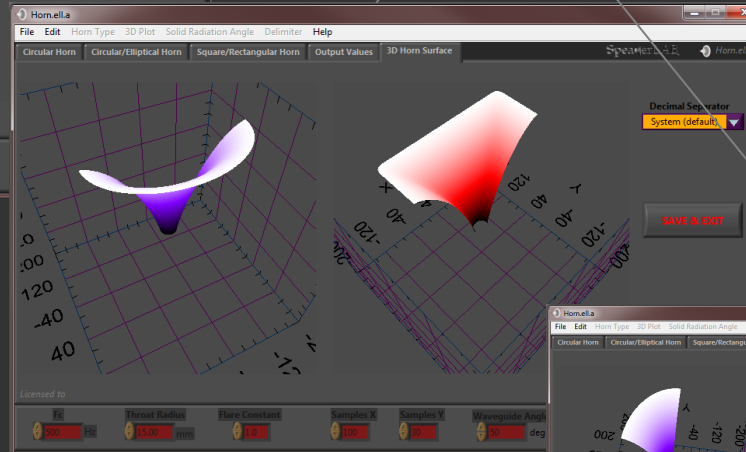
Horn.ell.a

File Edit Horn Type 3D Plot Solid Radiation Angle Delimiter Help

Circular Horn | Circular/Elliptical Horn | Square/Rectangular Horn | Output Values | 3D Horn Surface

SpeakerLAB

Horn.ell.a

Decimal Separator

System (default)

SAVE & EXIT

200
120
-40
40
-12

X
-120
200
40
120
Y
40
-120
200

Licensed to

Fc
500 Hz

Throat Radius
15.00 mm

Flare Constant
1.0

Samples X
100

Samples Y
30

Waveguide Angle
30 deg

Horn.ell.a

File Edit Horn Type 3D Plot Solid Radiation Angle

Circular Horn | Circular/Elliptical Horn | Square/Rectang

200
-40
-120
Y